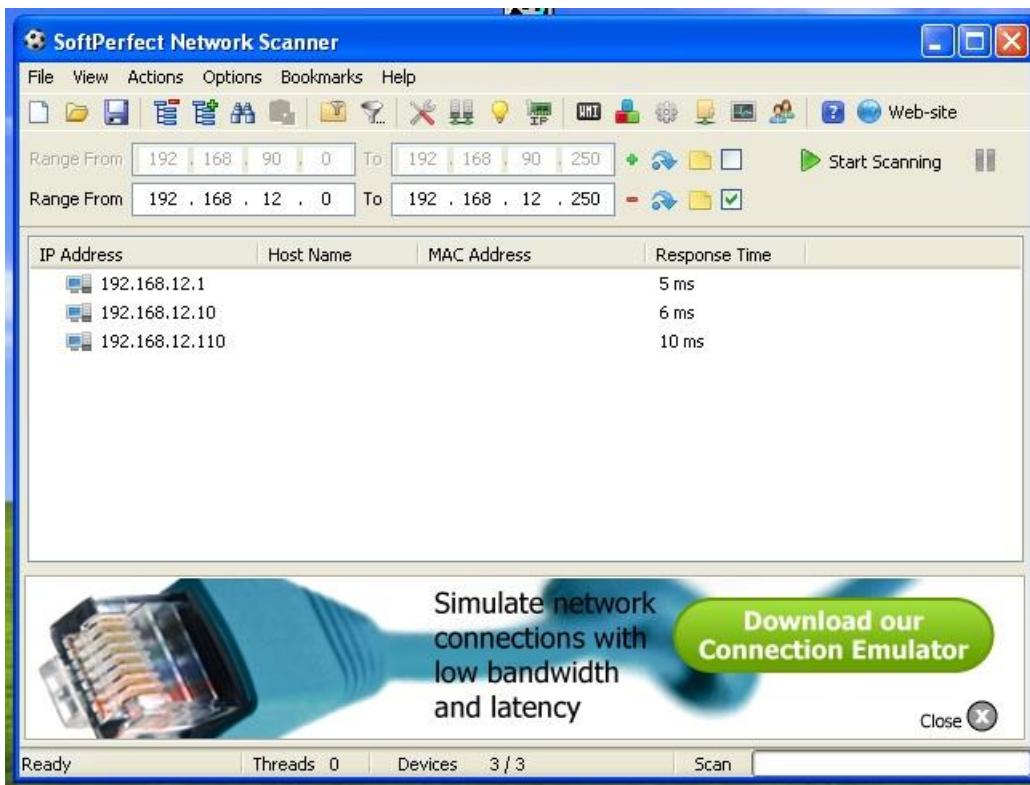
SoftPerfect Network Scanner

File View Actions Options Bookmarks Help

Web-site

Range From 192 . 168 . 90 . 0 To 192 . 168 . 90 . 250

Start Scanning

Range From 192 . 168 . 12 . 0 To 192 . 168 . 12 . 250

| IP Address | Host Name | MAC Address | Response Time |
|---|---|---|---|
| 192.168.12.1 | | | 5 ms |
| 192.168.12.10 | | | 6 ms |
| 192.168.12.110 | | | 10 ms |

Simulate network connections with low bandwidth and latency

Download our Connection Emulator

Close

Ready Threads 0 Devices 3 / 3 Scan